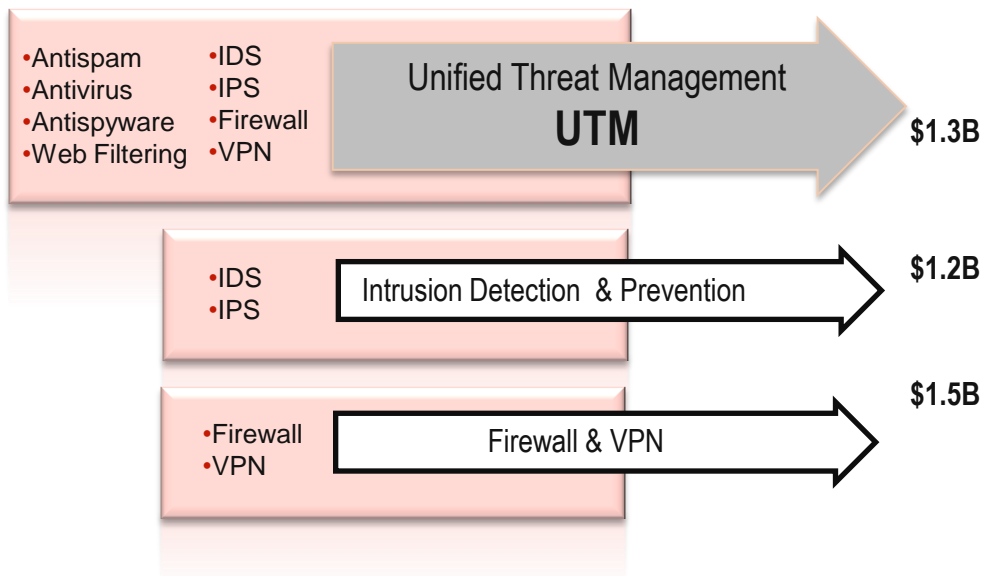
•Antispam
•Antivirus
•Antispyware
•Web Filtering

•IDS
•IPS
•Firewall
•VPN

Unified Threat Management
UTM

$1.3B

•IDS
•IPS

Intrusion Detection & Prevention

$1.2B

$1.5B

•Firewall
•VPN

Firewall & VPN